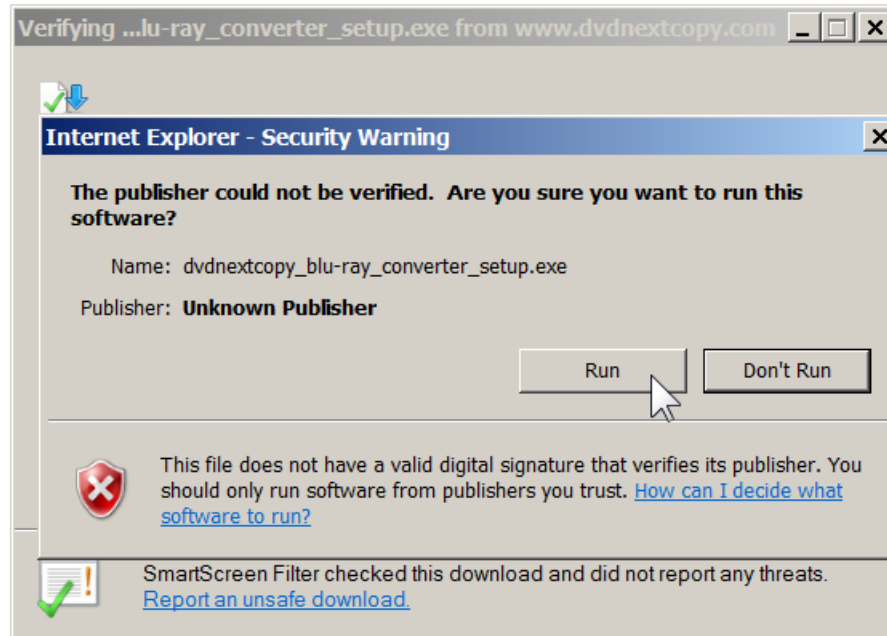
Verifying ...lu-ray_converter_setup.exe from www.dvdnextcopy.com

Internet Explorer - Security Warning

The publisher could not be verified. Are you sure you want to run this software?

Name: dvdnextcopy_blu-ray_converter_setup.exe

Publisher: Unknown Publisher

Run

Don't Run

This file does not have a valid digital signature that verifies its publisher. You should only run software from publishers you trust. How can I decide what software to run?

SmartScreen Filter checked this download and did not report any threats. Report an unsafe download.